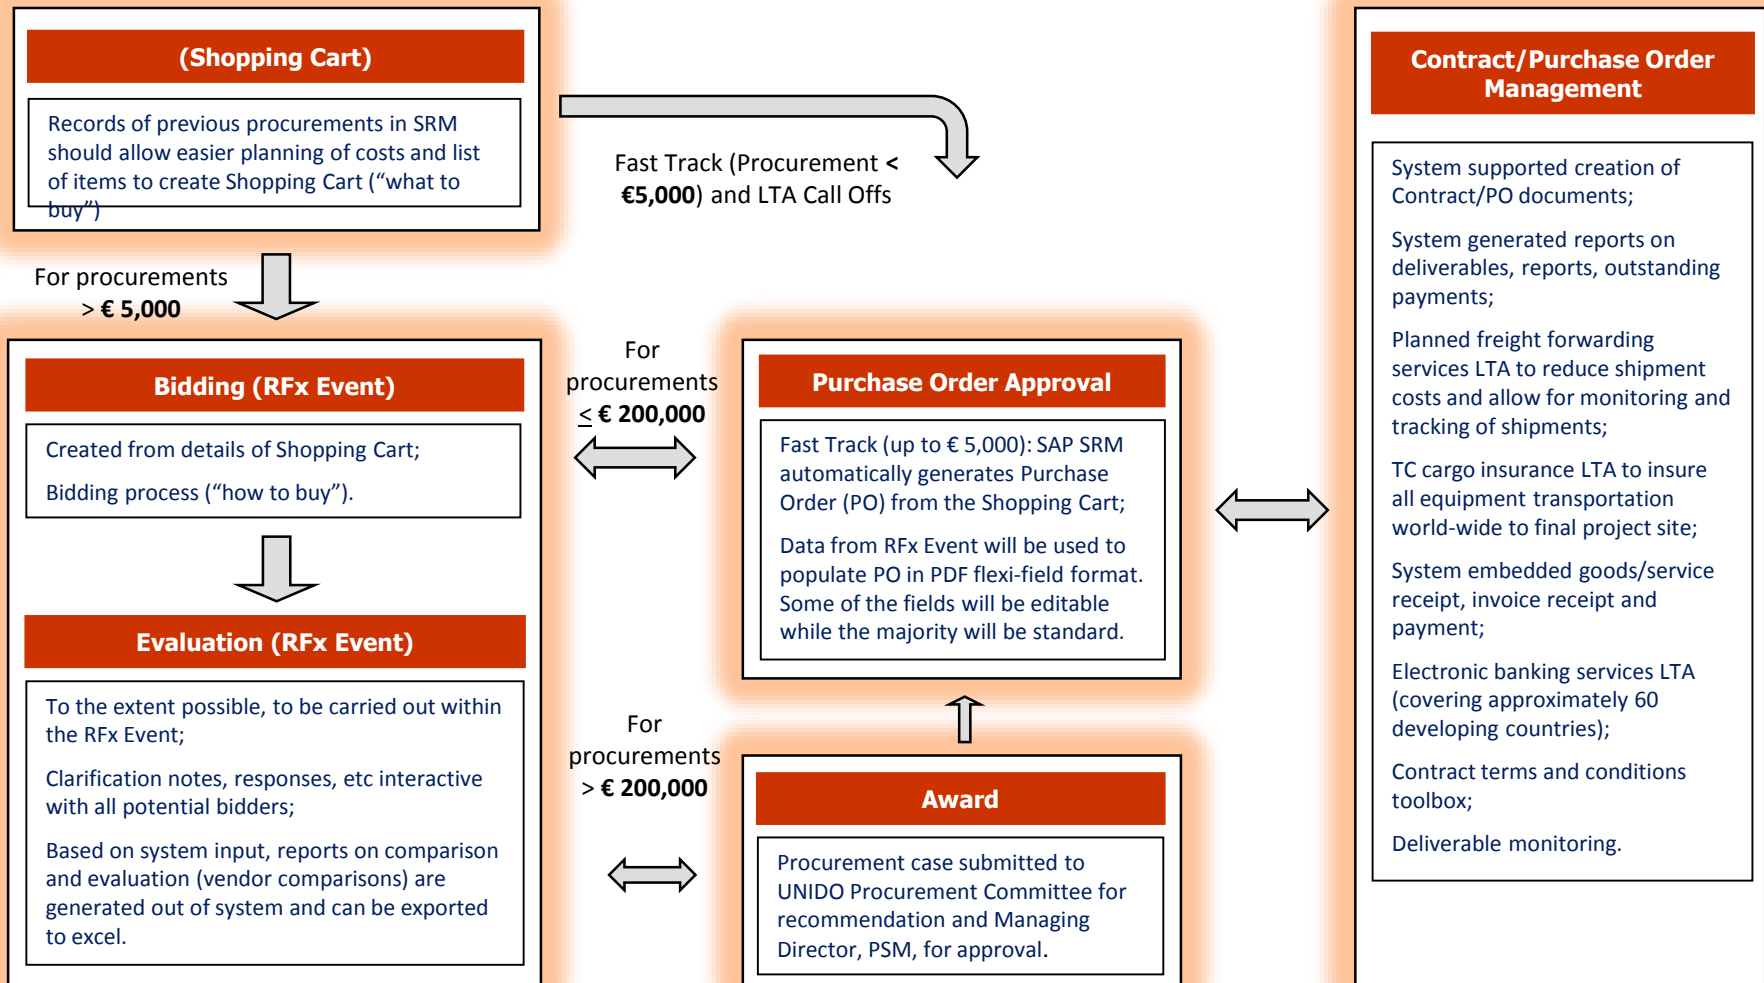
(Shopping Cart)

Records of previous procurements in SRM should allow easier planning of costs and list of items to create Shopping Cart ("what to buy")

Fast Track (Procurement < €5,000) and LTA Call Offs

For procurements > € 5,000

Bidding (RFx Event)

Created from details of Shopping Cart;

Bidding process ("how to buy").

Evaluation (RFx Event)

To the extent possible, to be carried out within the RFx Event;

Clarification notes, responses, etc interactive with all potential bidders;

Based on system input, reports on comparison and evaluation (vendor comparisons) are generated out of system and can be exported to excel.

For procurements ≤ € 200,000

For procurements > € 200,000

Purchase Order Approval

Fast Track (up to € 5,000): SAP SRM automatically generates Purchase Order (PO) from the Shopping Cart;

Data from RFx Event will be used to populate PO in PDF flexi-field format. Some of the fields will be editable while the majority will be standard.

Award

Procurement case submitted to UNIDO Procurement Committee for recommendation and Managing Director, PSM, for approval.

Contract/Purchase Order Management

System supported creation of Contract/PO documents;

System generated reports on deliverables, reports, outstanding payments;

Planned freight forwarding services LTA to reduce shipment costs and allow for monitoring and tracking of shipments;

TC cargo insurance LTA to insure all equipment transportation world-wide to final project site;

System embedded goods/service receipt, invoice receipt and payment;

Electronic banking services LTA (covering approximately 60 developing countries);

Contract terms and conditions toolbox;

Deliverable monitoring.